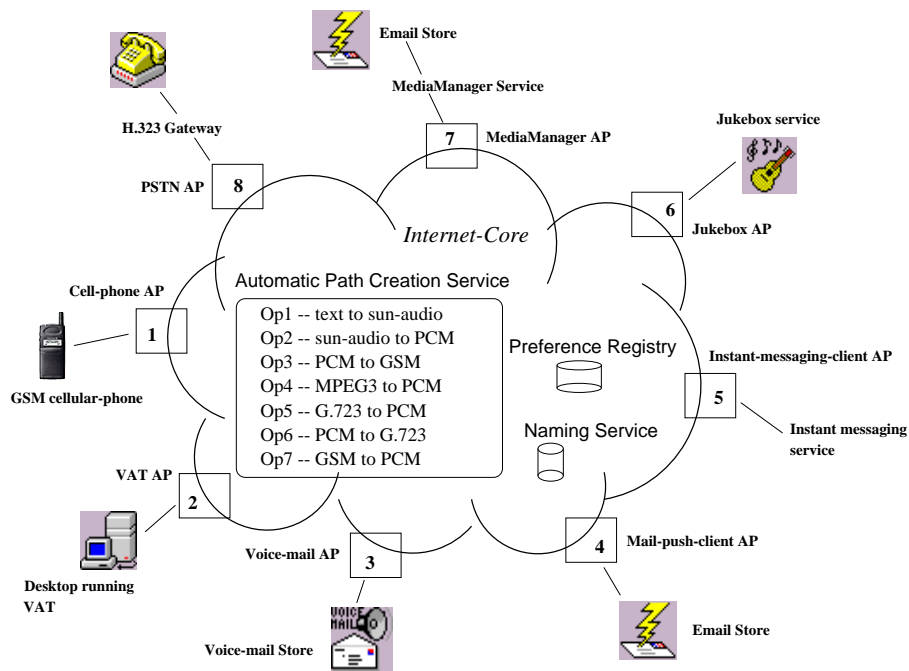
Email Store

MediaManager Service

7 MediaManager AP

H.323 Gateway

PSTN AP 8

Jukebox service

6 Jukebox AP

Internet-Core

Automatic Path Creation Service

Cell-phone AP

1

GSM cellular-phone

Op1 -- text to sun-audio
Op2 -- sun-audio to PCM
Op3 -- PCM to GSM
Op4 -- MPEG3 to PCM
Op5 -- G.723 to PCM
Op6 -- PCM to G.723
Op7 -- GSM to PCM

Preference Registry

Naming Service

Instant-messaging-client AP

5

Instant messaging service

VAT AP

2

Desktop running VAT

Voice-mail AP

3

VOICE MAIL

Voice-mail Store

4 Mail-push-client AP

Email Store